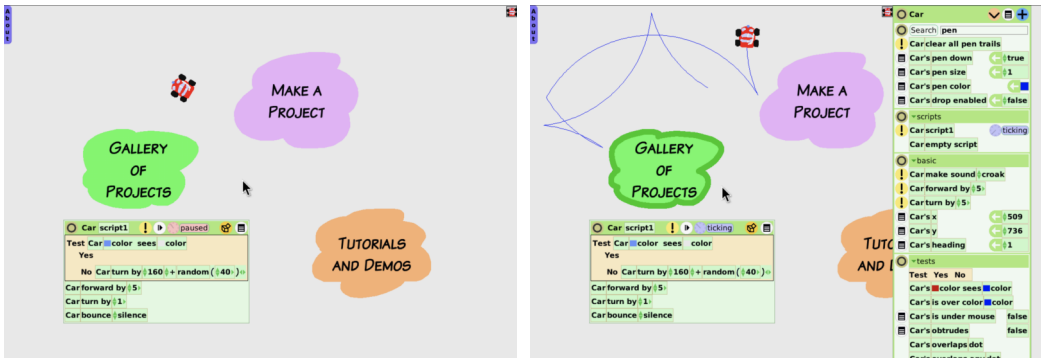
About

Make a Project

Gallery of Projects

Tutorials and Demos

Car script1 paused

Test Car color sees color
Yes
No Car turn by 160 + random 40

Car forward by 5
Car turn by 1
Car bounce silence

Make a Project

Gallery of Projects

Tuto and D

Car script1 ticking

Test Car color sees color
Yes
No Car turn by 160 + random 40

Car forward by 5
Car turn by 1
Car bounce silence

Car
Search pen
Car clear all pen trails
Car's pen down true
Car's pen size 1
Car's pen color
Car's drop enabled false
scripts
Car script1 ticking
Car empty script
basic
Car make sound croak
Car forward by 5
Car turn by 5
Car's x 509
Car's y 736
Car's heading 1
tests
Test Yes No
Car's color sees color
Car's is over color color
Car's is under mouse false
Car's obtrudes false
Car's overlaps dot
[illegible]